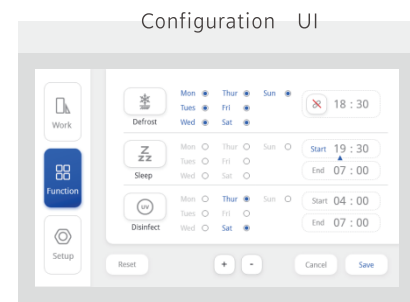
Configuration UI

Work

Function

Setup

Defrost

Mon Thur Sun
Tues Fri
Wed Sat

18 : 30

Sleep

Mon Thur Sun
Tues Fri
Wed Sat

Start 19 : 30
End 07 : 00

UV

Disinfect

Mon Thur Sun
Tues Fri
Wed Sat

Start 04 : 00
End 07 : 00

Reset

+ -

Cancel

Save